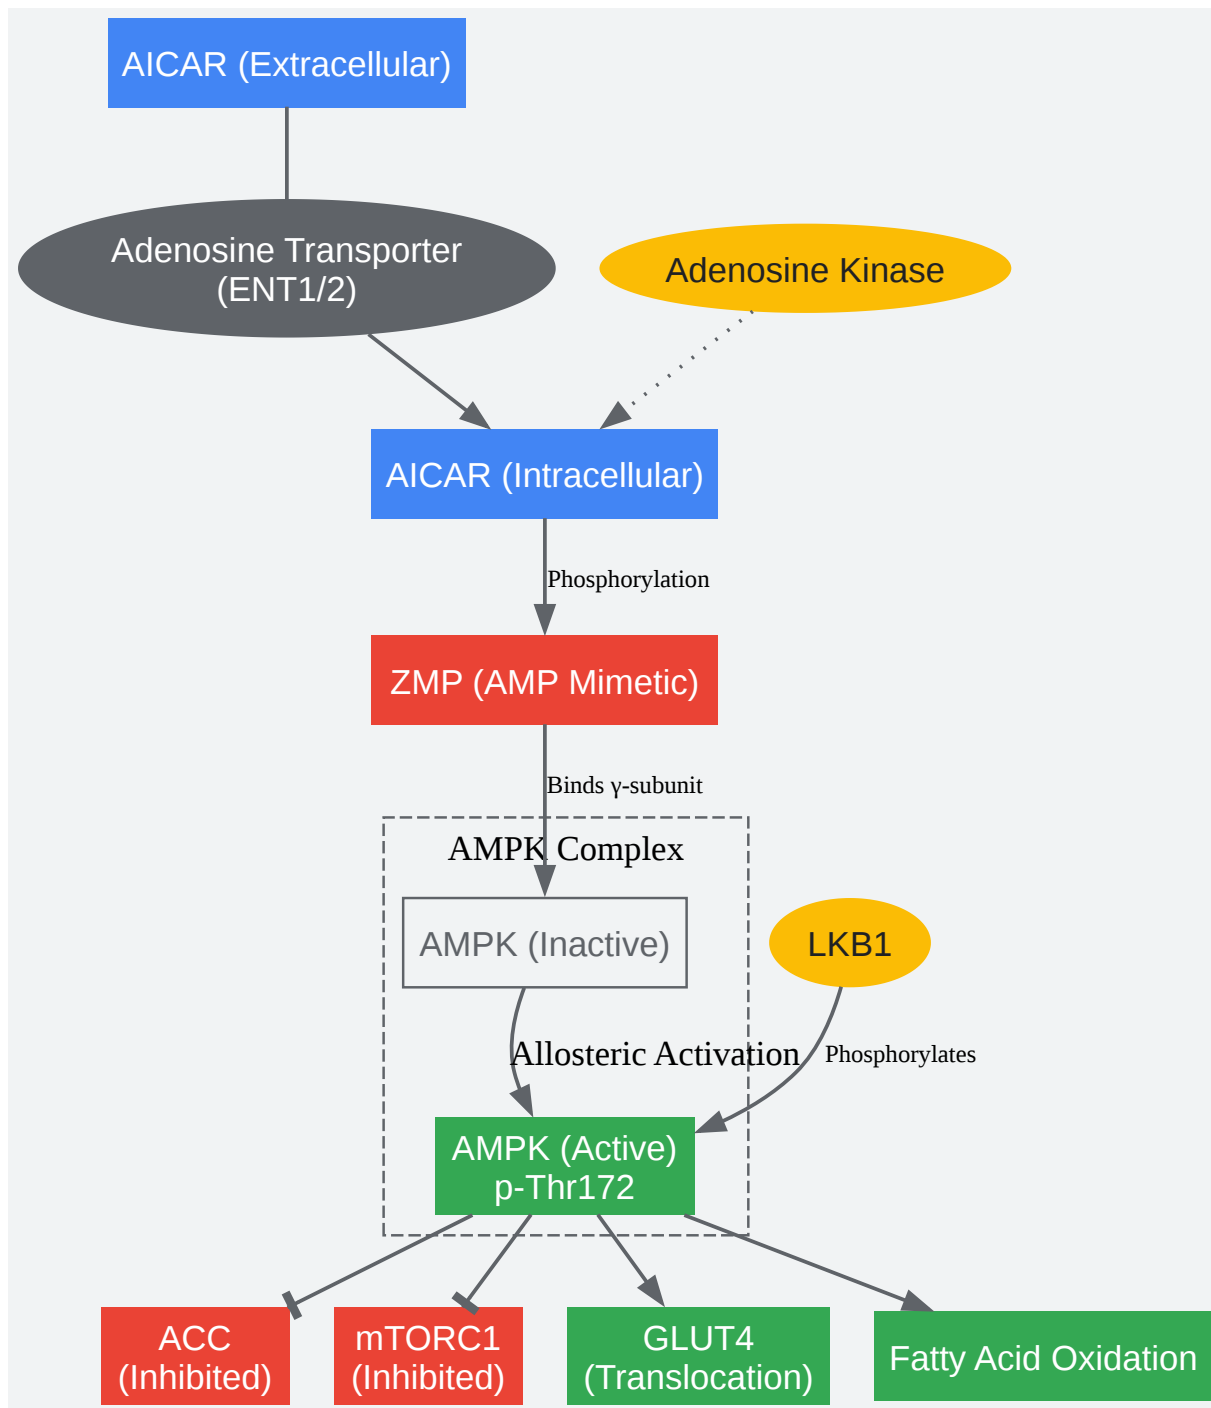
AICAR (Extracellular)

Adenosine Transporter (ENT1/2)

Adenosine Kinase

AICAR (Intracellular)

Phosphorylation

ZMP (AMP Mimetic)

Binds γ-subunit

AMPK Complex

AMPK (Inactive)

LKB1

Allosteric Activation

Phosphorylates

AMPK (Active) p-Thr172

ACC (Inhibited)

mTORC1 (Inhibited)

GLUT4 (Translocation)

Fatty Acid Oxidation